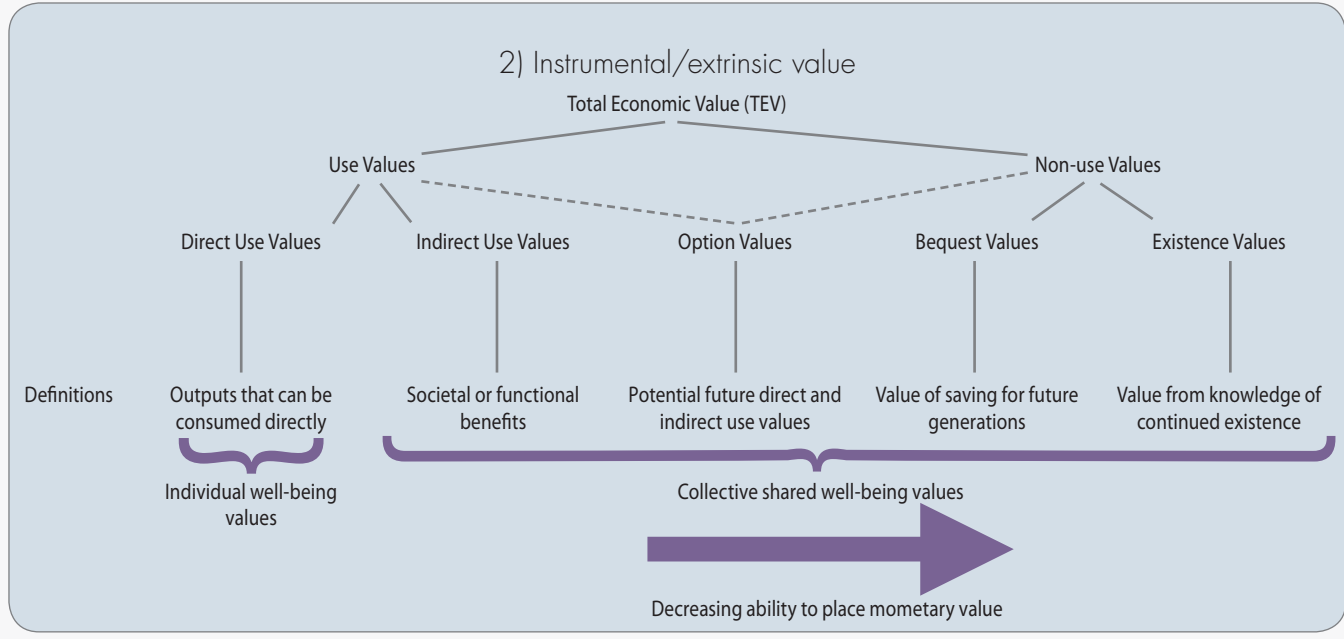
2) Instrumental/extrinsic value

Total Economic Value (TEV)

Use Values

Non-use Values

Direct Use Values

Indirect Use Values

Option Values

Bequest Values

Existence Values

Definitions

Outputs that can be consumed directly

Societal or functional benefits

Potential future direct and indirect use values

Value of saving for future generations

Value from knowledge of continued existence

Individual well-being values

Collective shared well-being values

Decreasing ability to place mometary value